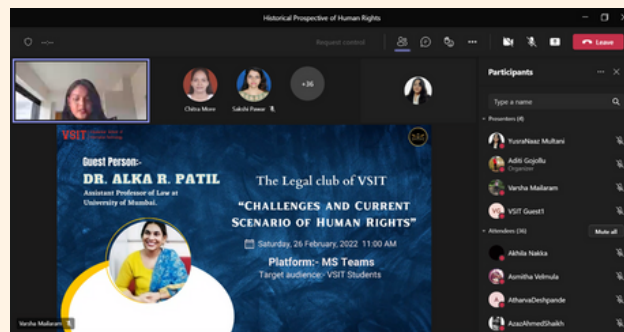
Historical Prospective of Human Rights

Request control

Leave

Chitra More

Sakshi Pawar

+36

Participants

Type a name

Presenters (4)

YusraNaaz Multani

Aditi Gojollu
Organizer

Varsha Mailaram

VSIT Guest1

Attendees (36)

Mute all

Akhila Nakka

Asmitha Velmula

AtharvaDeshpande

AzazAhmedShaikh

VSIT

Guest Person:-

DR. ALKA R. PATIL

Assistant Professor of Law at University of Mumbai.

The Legal club of VSIT

"CHALLENGES AND CURRENT SCENARIO OF HUMAN RIGHTS"

Saturday, 26 February, 2022 11:00 AM

Platform:- MS Teams

Target audience:- VSIT Students

Varsha Mailaram